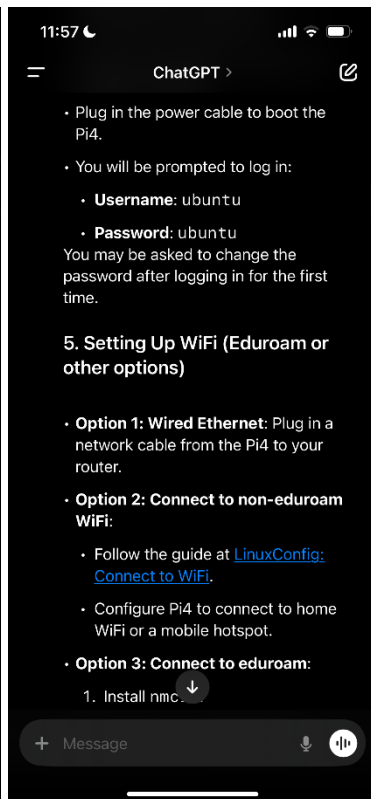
11:57

ChatGPT >

• Plug in the power cable to boot the Pi4.

• You will be prompted to log in:

• **Username**: ubuntu

• **Password**: ubuntu

You may be asked to change the password after logging in for the first time.

5. Setting Up WiFi (Eduroam or other options)

• **Option 1: Wired Ethernet**: Plug in a network cable from the Pi4 to your router.

• **Option 2: Connect to non-eduroam WiFi**:

• Follow the guide at LinuxConfig: Connect to WiFi.

• Configure Pi4 to connect to home WiFi or a mobile hotspot.

• **Option 3: Connect to eduroam**:

1. Install nm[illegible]

+ Message